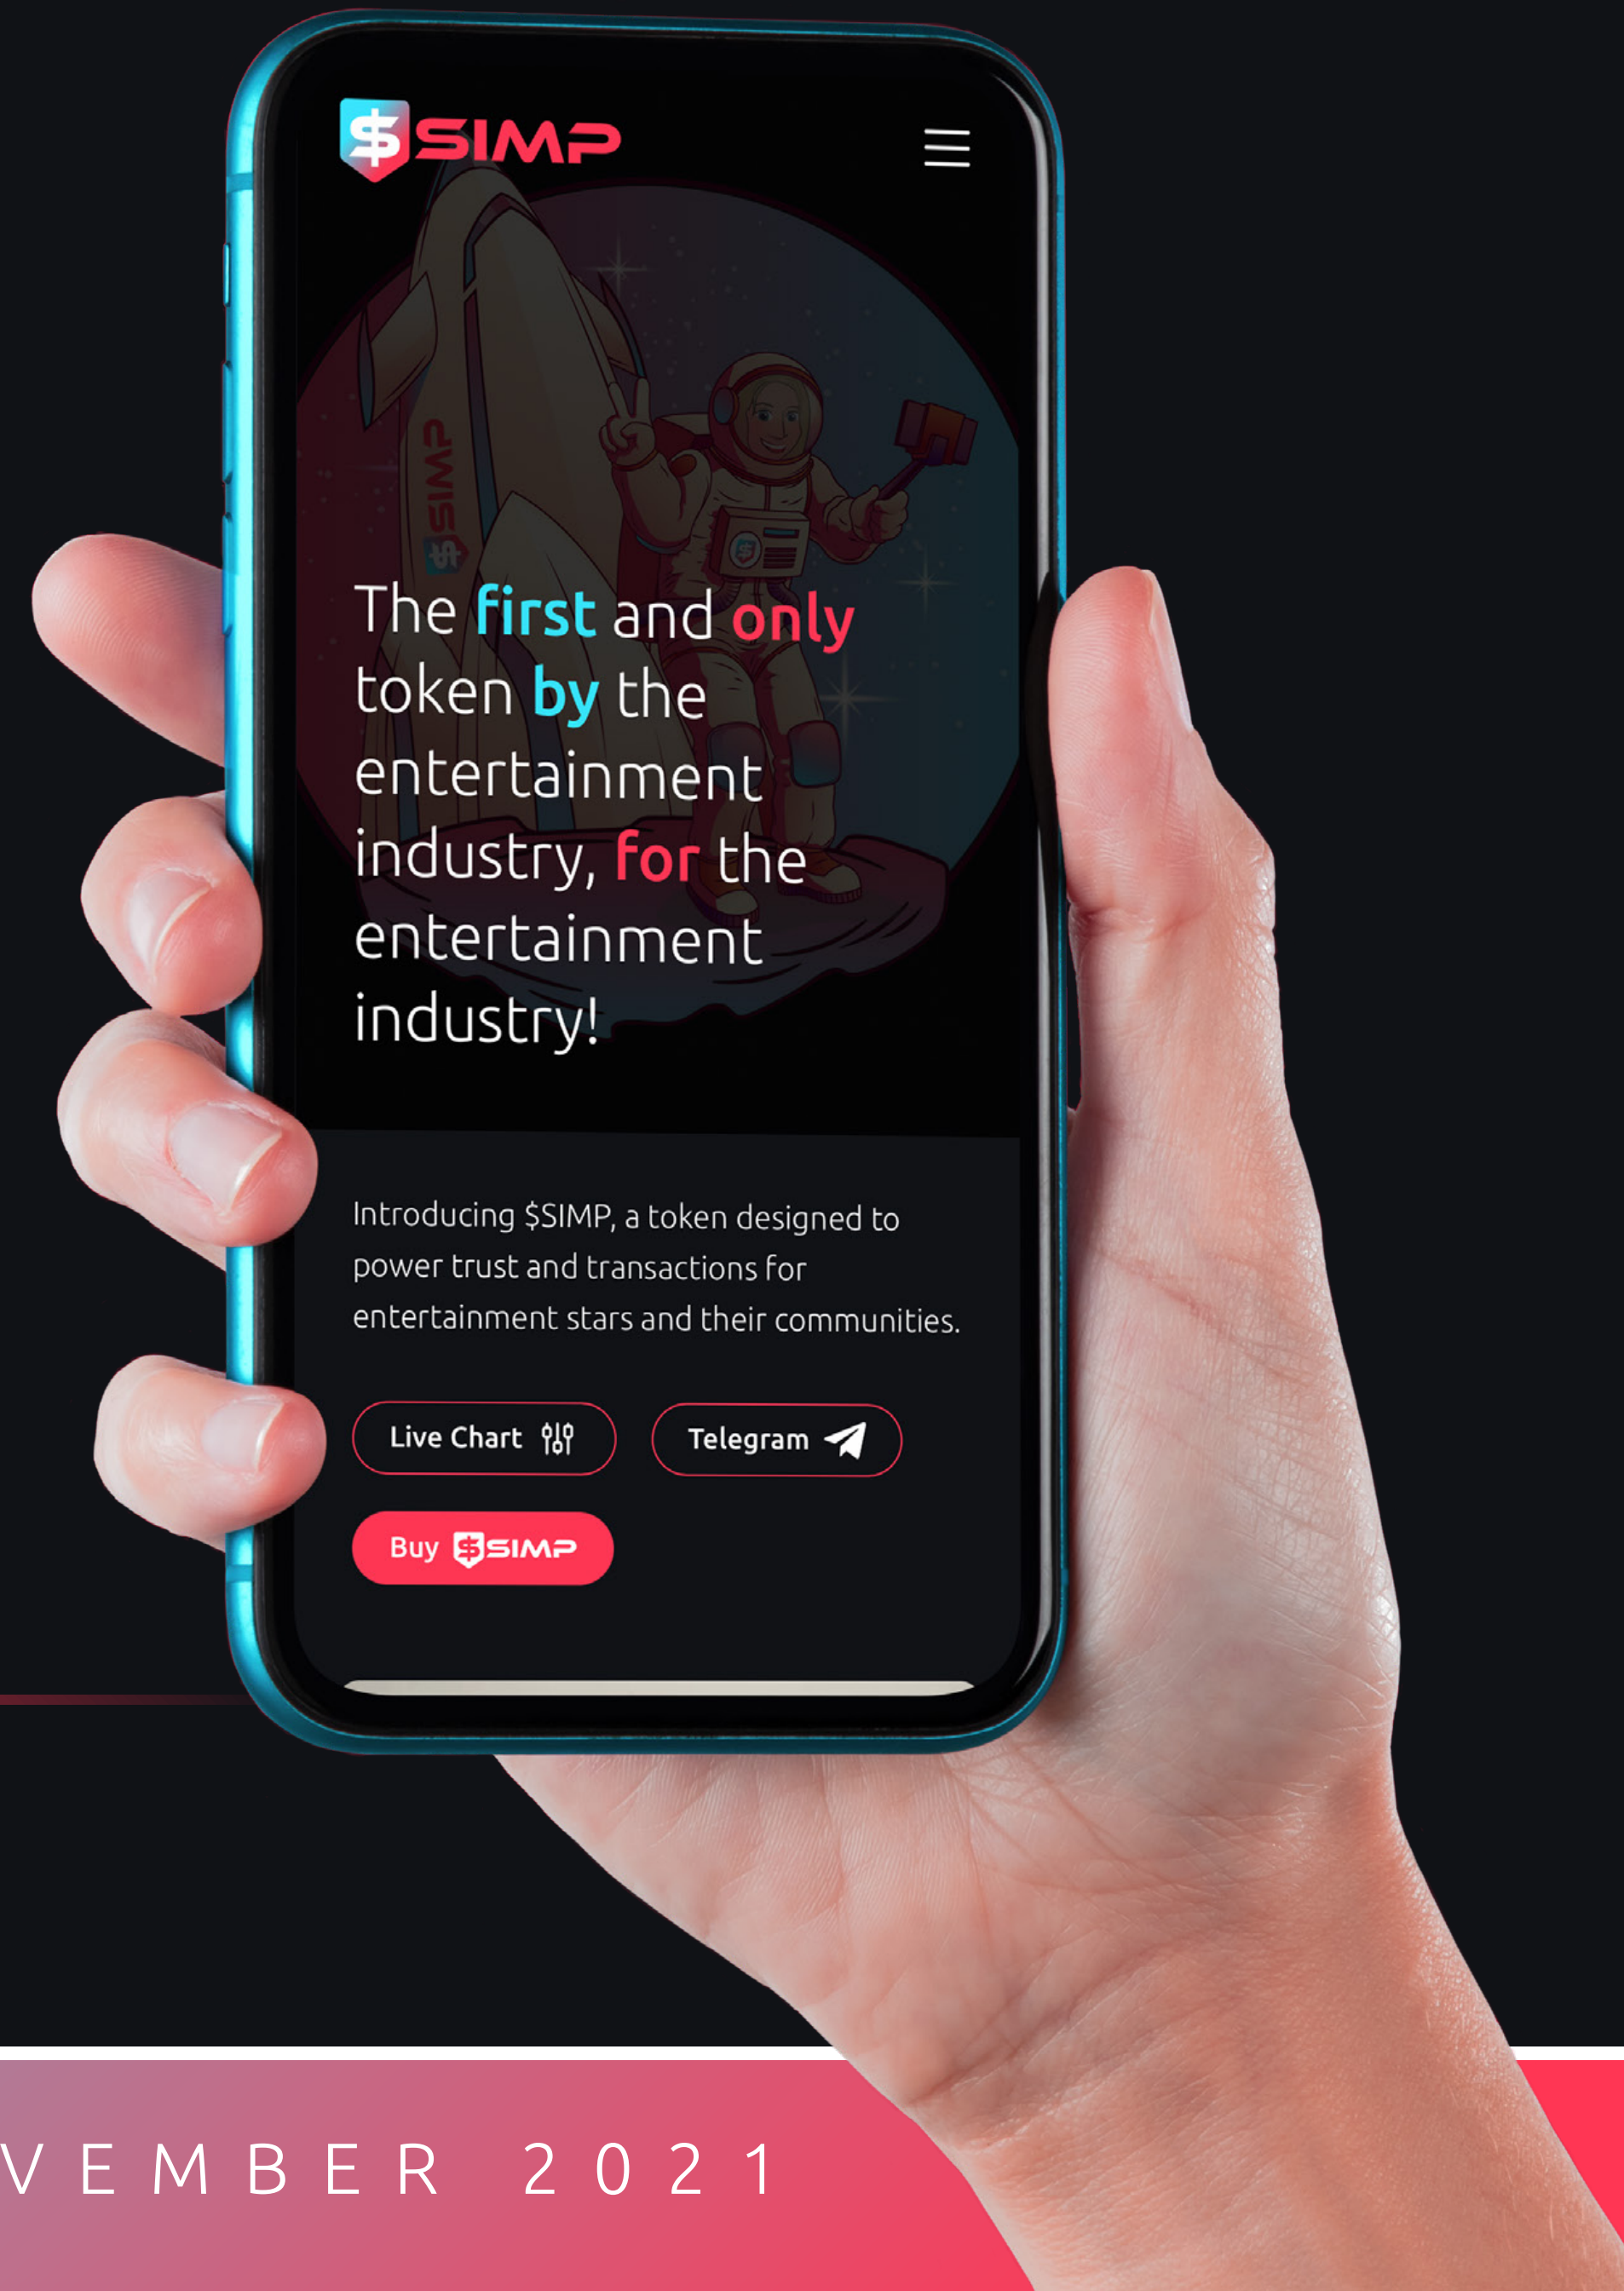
$SIMP

SIMP

The first and only token by the entertainment industry, for the entertainment industry!

Introducing $SIMP, a token designed to power trust and transactions for entertainment stars and their communities.

Live Chart

Telegram

Buy $SIMP

VEMBER 2021